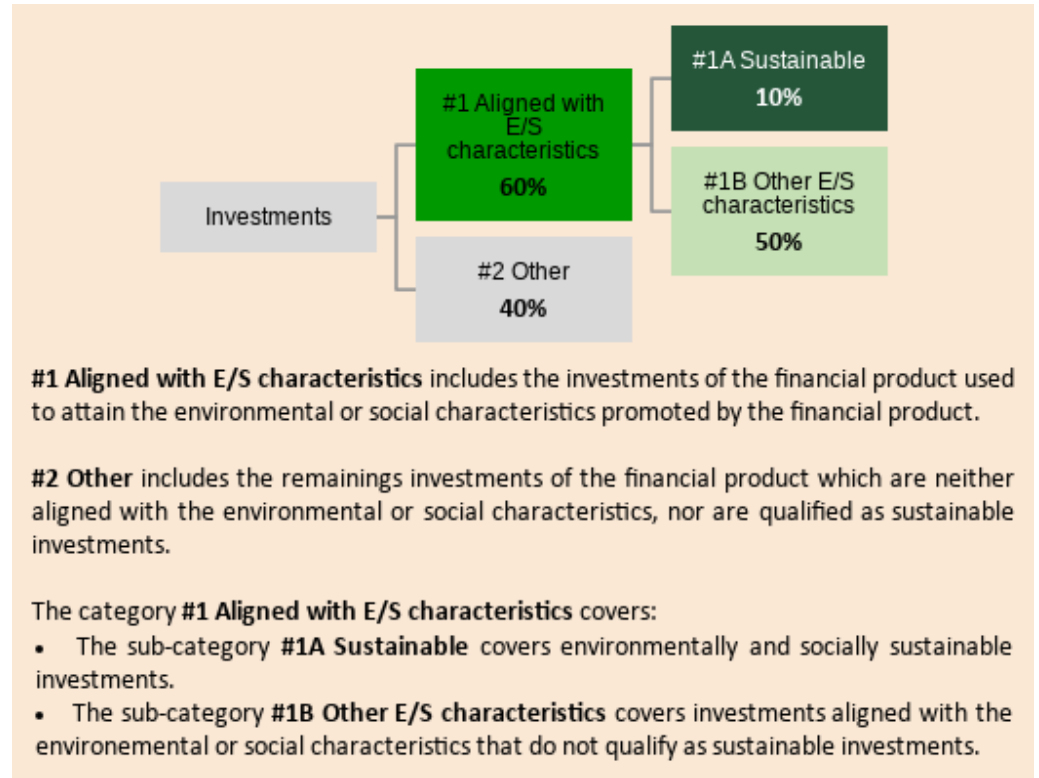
Investments

#1 Aligned with E/S characteristics
60%

#2 Other
40%

#1A Sustainable
10%

#1B Other E/S characteristics
50%

**#1 Aligned with E/S characteristics** includes the investments of the financial product used to attain the environmental or social characteristics promoted by the financial product.

**#2 Other** includes the remainings investments of the financial product which are neither aligned with the environmental or social characteristics, nor are qualified as sustainable investments.

The category **#1 Aligned with E/S characteristics** covers:
• The sub-category **#1A Sustainable** covers environmentally and socially sustainable investments.
• The sub-category **#1B Other E/S characteristics** covers investments aligned with the environemental or social characteristics that do not qualify as sustainable investments.